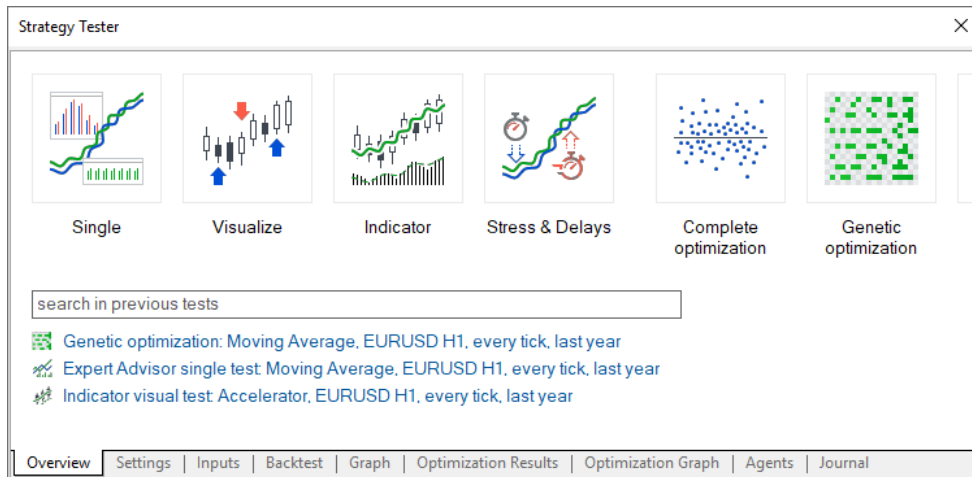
Strategy Tester

Single

Visualize

Indicator

Stress & Delays

Complete optimization

Genetic optimization

search in previous tests

Genetic optimization: Moving Average, EURUSD H1, every tick, last year

Expert Advisor single test: Moving Average, EURUSD H1, every tick, last year

Indicator visual test: Accelerator, EURUSD H1, every tick, last year

Overview | Settings | Inputs | Backtest | Graph | Optimization Results | Optimization Graph | Agents | Journal